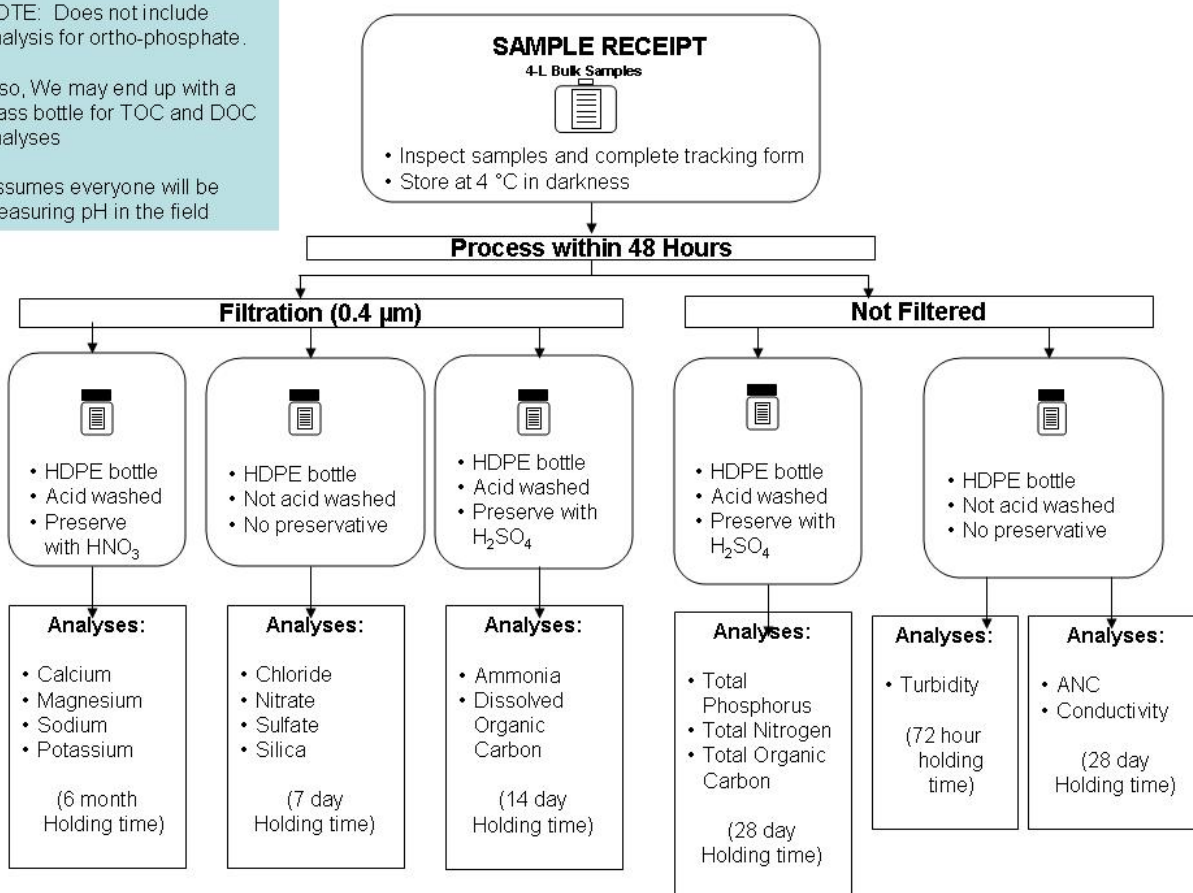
OTE: Does not include nalysis for ortho-phosphate.

lso, We may end up with a lass bottle for TOC and DOC nalyses

ssumes everyone will be easuring pH in the field

SAMPLE RECEIPT
4-L Bulk Samples

• Inspect samples and complete tracking form
• Store at 4 °C in darkness

Process within 48 Hours

Filtration (0.4 µm)

• HDPE bottle
• Acid washed
• Preserve with $HNO_3$

Analyses:

• Calcium
• Magnesium
• Sodium
• Potassium

(6 month Holding time)

• HDPE bottle
• Not acid washed
• No preservative

Analyses:

• Chloride
• Nitrate
• Sulfate
• Silica

(7 day Holding time)

• HDPE bottle
• Acid washed
• Preserve with $H_2SO_4$

Analyses:

• Ammonia
• Dissolved Organic Carbon

(14 day Holding time)

Not Filtered

• HDPE bottle
• Acid washed
• Preserve with $H_2SO_4$

Analyses:

• Total Phosphorus
• Total Nitrogen
• Total Organic Carbon

(28 day Holding time)

• HDPE bottle
• Not acid washed
• No preservative

Analyses:

• Turbidity

(72 hour holding time)

Analyses:

• ANC
• Conductivity

(28 day Holding time)